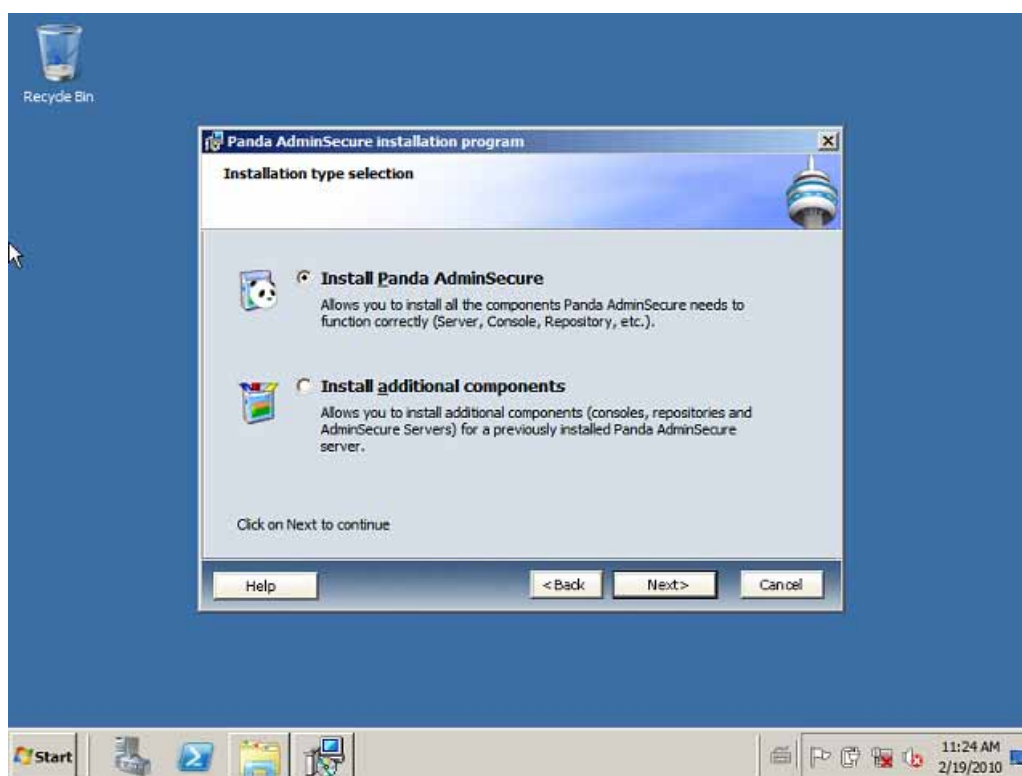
Recycle Bin

Panda AdminSecure installation program

Installation type selection

Install Panda AdminSecure

Allows you to install all the components Panda AdminSecure needs to function correctly (Server, Console, Repository, etc.).

Install additional components

Allows you to install additional components (consoles, repositories and AdminSecure Servers) for a previously installed Panda AdminSecure server.

Click on Next to continue

Help

<Back

Next>

Cancel

Start

11:24 AM
2/19/2010